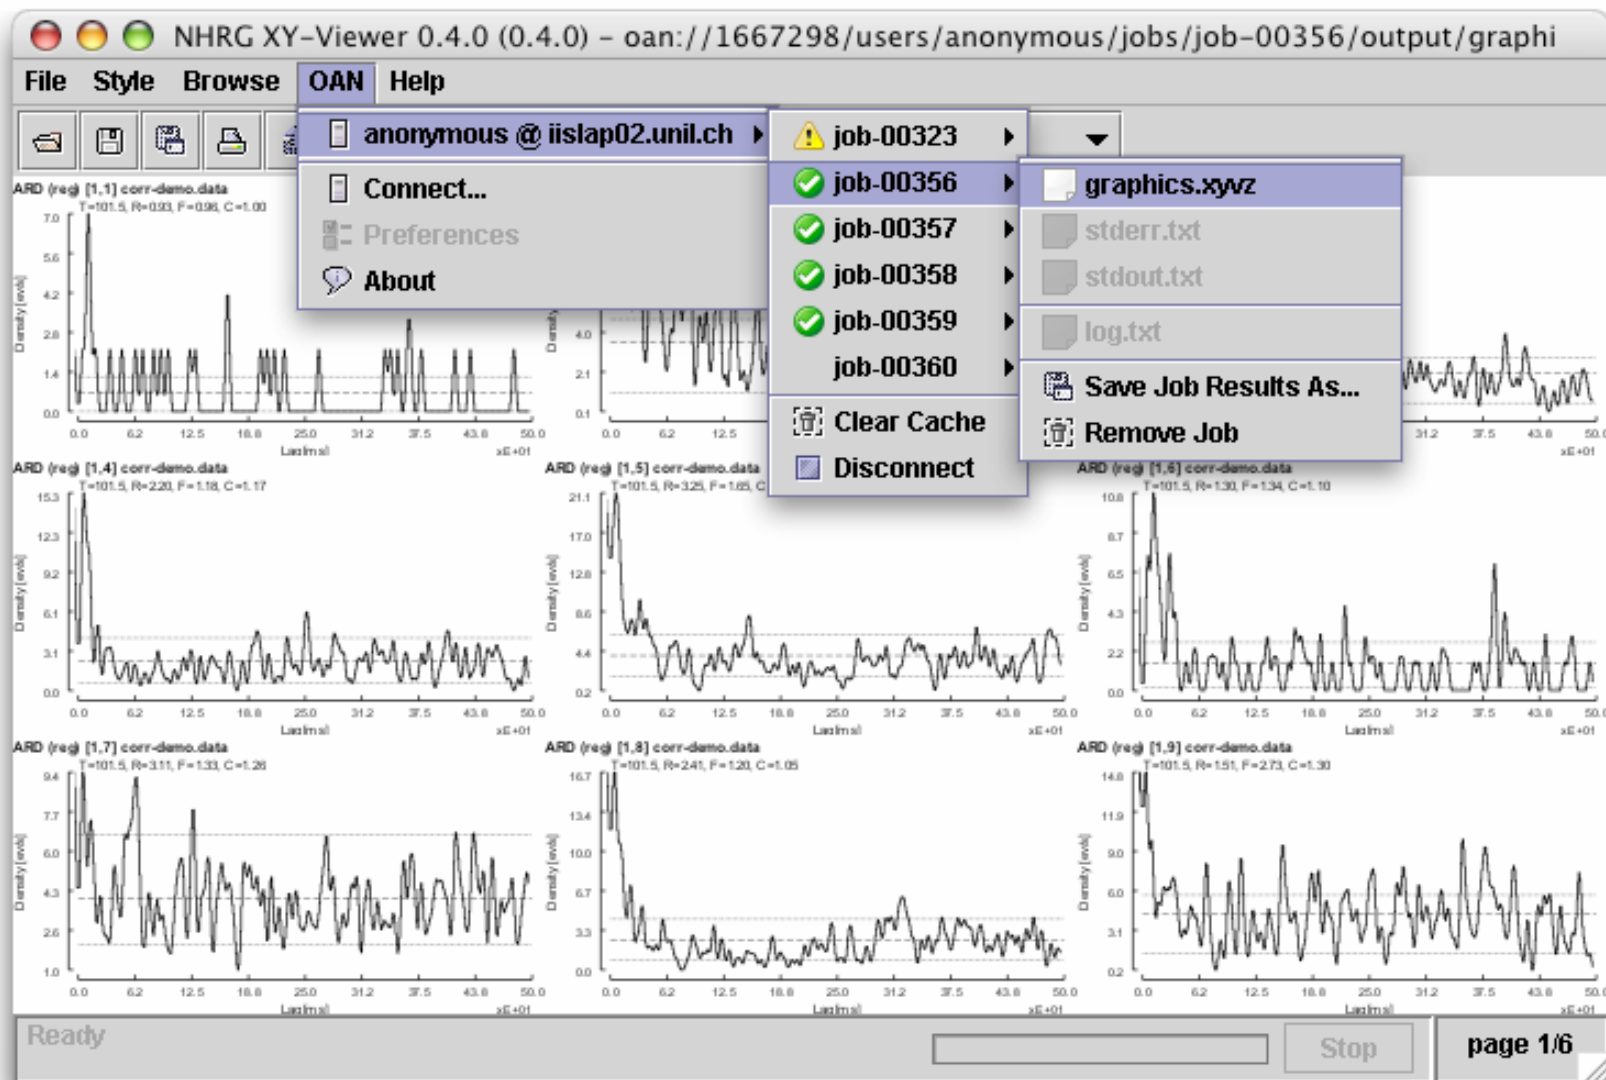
NHRG XY-Viewer 0.4.0 (0.4.0) - oan://1667298/users/anonymous/jobs/job-00356/output/graphi

File Style Browse OAN Help

anonymous @ iislap02.unil.ch
Connect...
Preferences
About

job-00323
job-00356
job-00357
job-00358
job-00359
job-00360
Clear Cache
Disconnect

graphics.xyvz
stderr.txt
stdout.txt
log.txt
Save Job Results As...
Remove Job

ARD (reg) [1,1] corr-demo.data
T=101.5, R=0.93, F=0.96, C=1.00

ARD (reg) [1,4] corr-demo.data
T=101.5, R=2.20, F=1.18, C=1.17

ARD (reg) [1,5] corr-demo.data
T=101.5, R=3.25, F=1.65, C

ARD (reg) [1,6] corr-demo.data
T=101.5, R=1.30, F=1.34, C=1.10

ARD (reg) [1,7] corr-demo.data
T=101.5, R=3.11, F=1.33, C=1.26

ARD (reg) [1,8] corr-demo.data
T=101.5, R=2.41, F=1.20, C=1.05

ARD (reg) [1,9] corr-demo.data
T=101.5, R=1.51, F=2.73, C=1.30

Ready
Stop
page 1/6